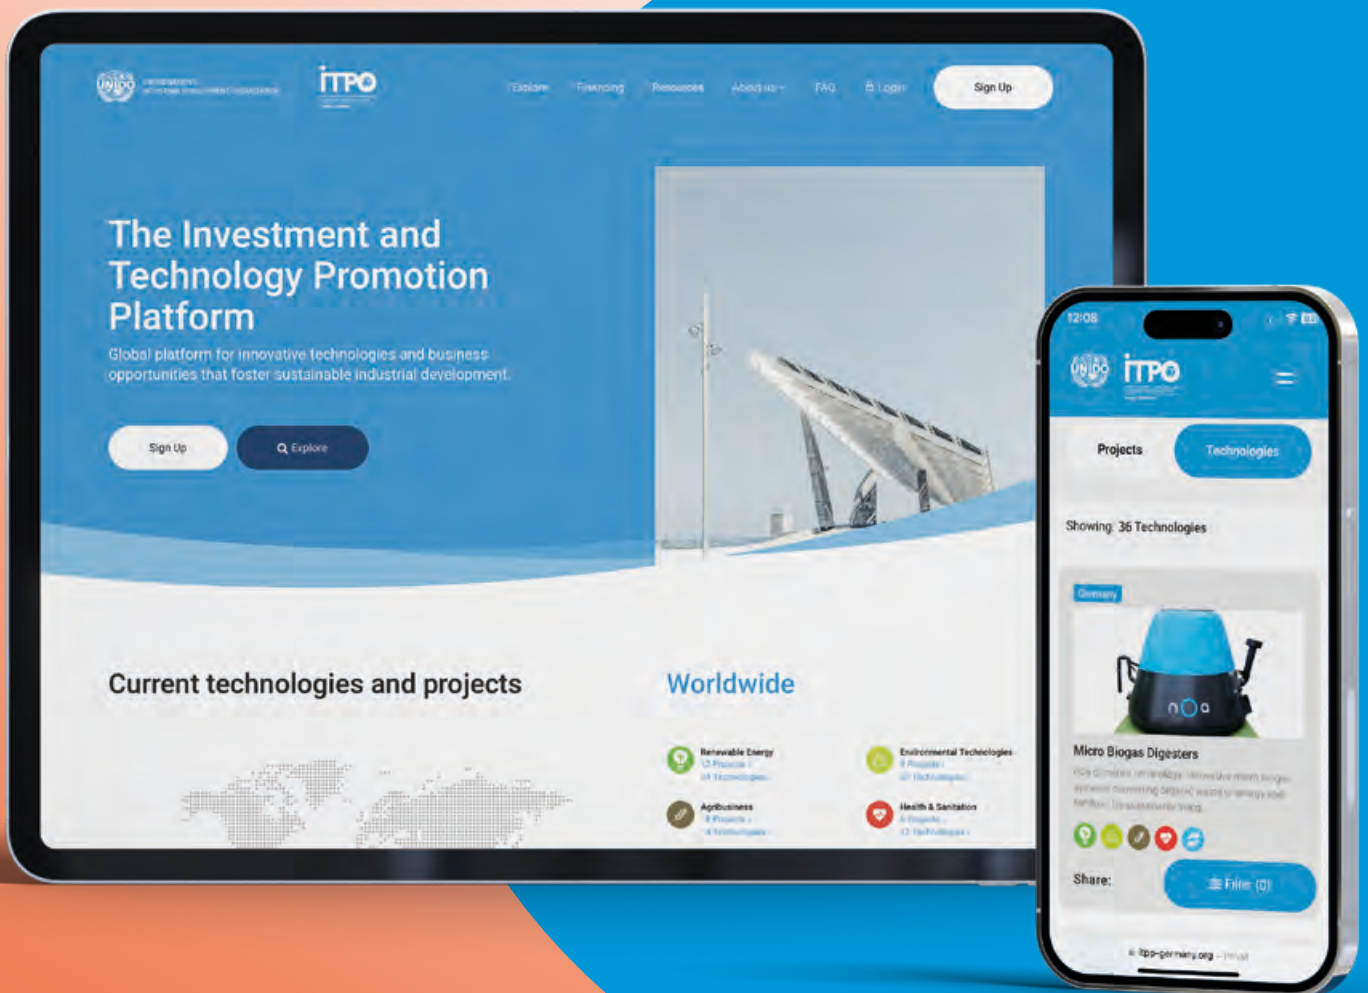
UNIDO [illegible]

ITPO

Explore Financing Resources About us FAQ Login Sign Up

The Investment and Technology Promotion Platform

Global platform for innovative technologies and business opportunities that foster sustainable industrial development.

Sign Up Explore

Current technologies and projects

Worldwide

Renewable Energy
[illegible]

Environmental Technologies
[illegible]

Agribusiness
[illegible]

Health & Sanitation
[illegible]

12:08

UNIDO ITPO

Projects Technologies

Showing: 36 Technologies

Germany

Micro Biogas Digesters
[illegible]

Share:

Filter (0)

itpo-germany.org